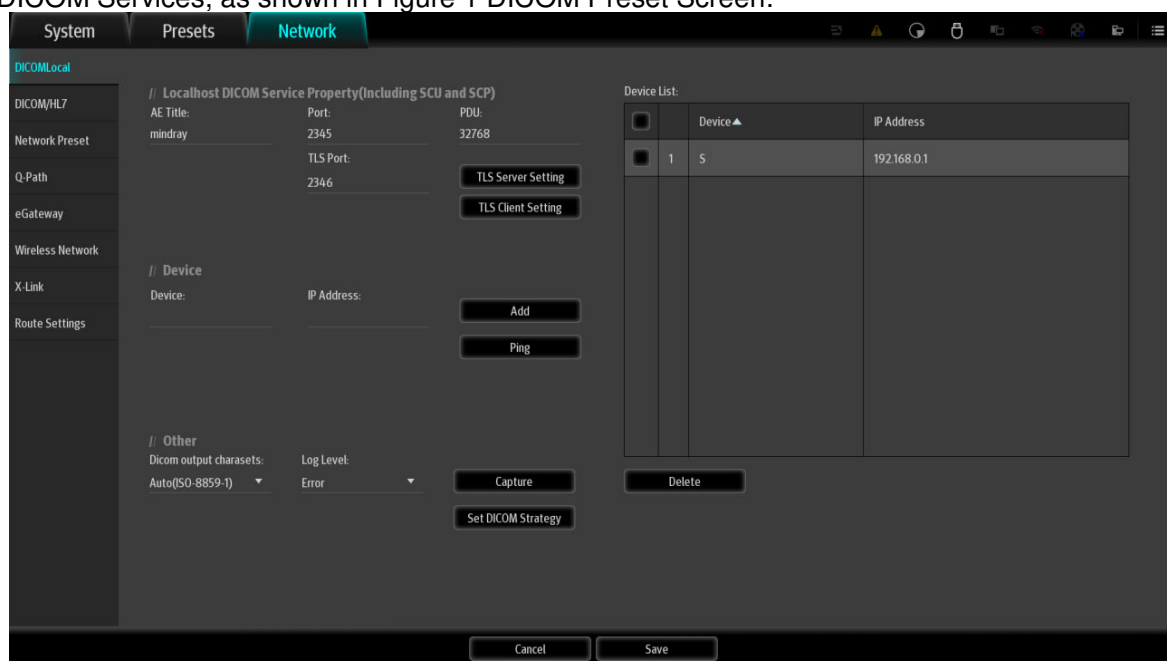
DICOM Services, as shown in Figure 1 DICOM Preset Screen.

System Presets Network

DICOMLocal
DICOM/HL7
Network Preset
Q-Path
eGateway
Wireless Network
X-Link
Route Settings

// Localhost DICOM Service Property(Including SCU and SCP)
AE Title: mindray
Port: 2345
PDU: 32768
TLS Port: 2346
TLS Server Setting
TLS Client Setting

// Device
Device:
IP Address:
Add
Ping

// Other
Dicom output charasets: Auto(ISO-8859-1)
Log Level: Error
Capture
Set DICOM Strategy

Device List:

| | | Device ▲ | IP Address |
|---|---|---|---|
| | 1 | S | 192.168.0.1 |

Delete

Cancel Save